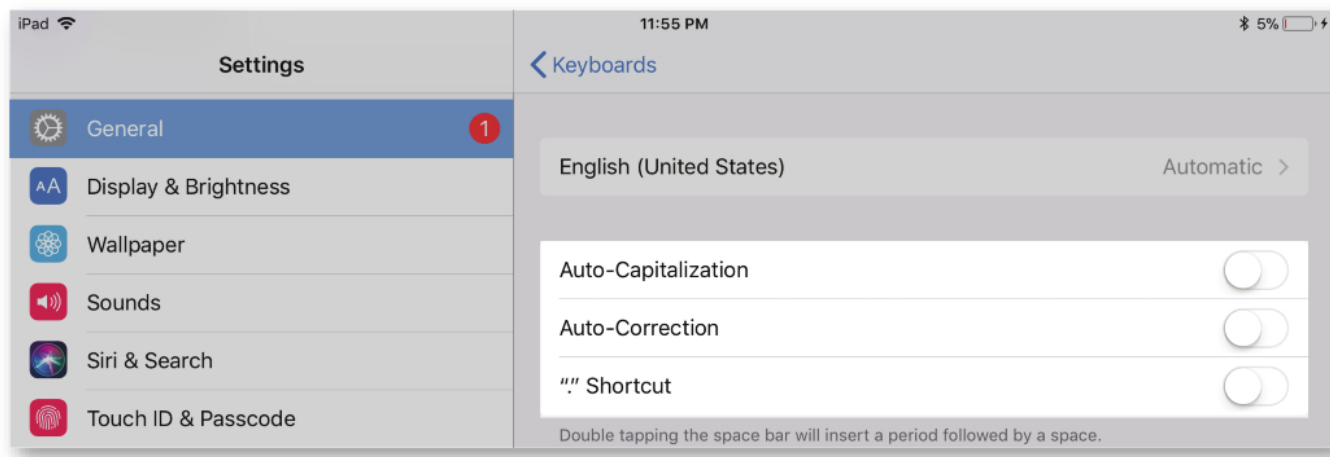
iPad
11:55 PM
5%

Settings

General
1
AA Display & Brightness
Wallpaper
Sounds
Siri & Search
Touch ID & Passcode

Keyboards

English (United States)
Automatic >

Auto-Capitalization
Auto-Correction
"." Shortcut
Double tapping the space bar will insert a period followed by a space.